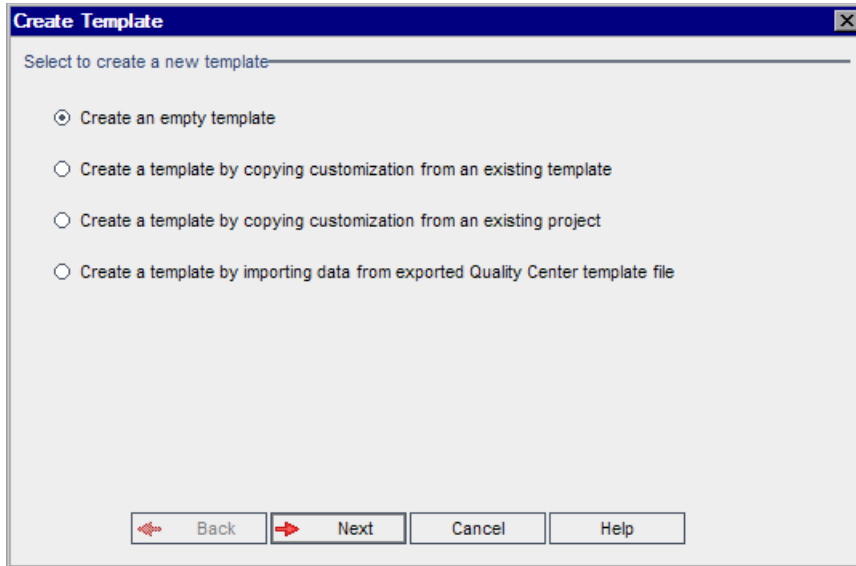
Create Template

Select to create a new template

Create an empty template

Create a template by copying customization from an existing template

Create a template by copying customization from an existing project

Create a template by importing data from exported Quality Center template file

Back

Next

Cancel

Help